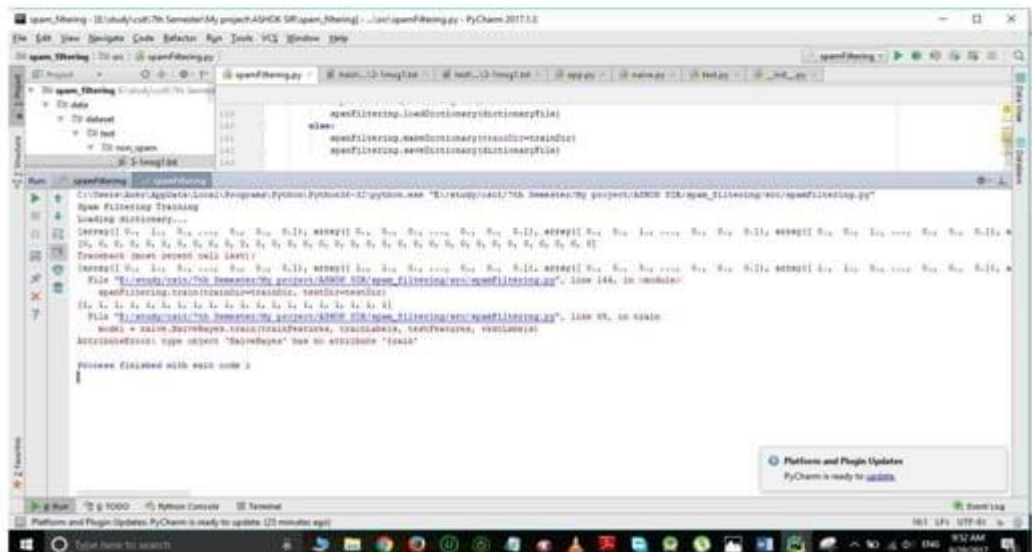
spam_filtering - [E:\study\cust\7th Semester\My project\ASHOK SIR\spam_filtering] - ...\src\spamFiltering.py - PyCharm 2017.1.3

File Edit View Navigate Code Refactor Run Tools VCS Window Help

spam_filtering  src  spamFiltering.py

spamFiltering

Project

spam_filtering E:\study\cust\7th Semester

data

dataset

test

non_spam

5-1msg1.txt

spamFiltering.py   main...   test...   app.py   naive.py   test.py   __init__.py

spamFiltering.loadDictionary(dictionaryFile)
else:
spamFiltering.makeDictionary(trainDir=trainDir)
spamFiltering.saveDictionary(dictionaryFile)

Run  spamFiltering

C:\Users\Asus\AppData\Local\Programs\Python\Python36-32\python.exe "E:/study/cust/7th Semester/My project/ASHOK SIR/spam_filtering/src/spamFiltering.py"
Spam Filtering Training
Loading dictionary...
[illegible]
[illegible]
Traceback (most recent call last):
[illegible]
File "E:/study/cust/7th Semester/My project/ASHOK SIR/spam_filtering/src/spamFiltering.py", line 144, in <module>
spamFiltering.train(trainDir=trainDir, testDir=testDir)
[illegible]
File "E:/study/cust/7th Semester/My project/ASHOK SIR/spam_filtering/src/spamFiltering.py", line 95, in train
model = naive.NaiveBayes.train(trainFeatures, trainLabels, testFeatures, testLabels)
AttributeError: type object 'NaiveBayes' has no attribute 'train'

Process finished with exit code 1

Platform and Plugin Updates
PyCharm is ready to update.

4: Run  6: TODO  Python Console  Terminal  Event Log

Platform and Plugin Updates: PyCharm is ready to update. (25 minutes ago)

Type here to search

9:52 AM